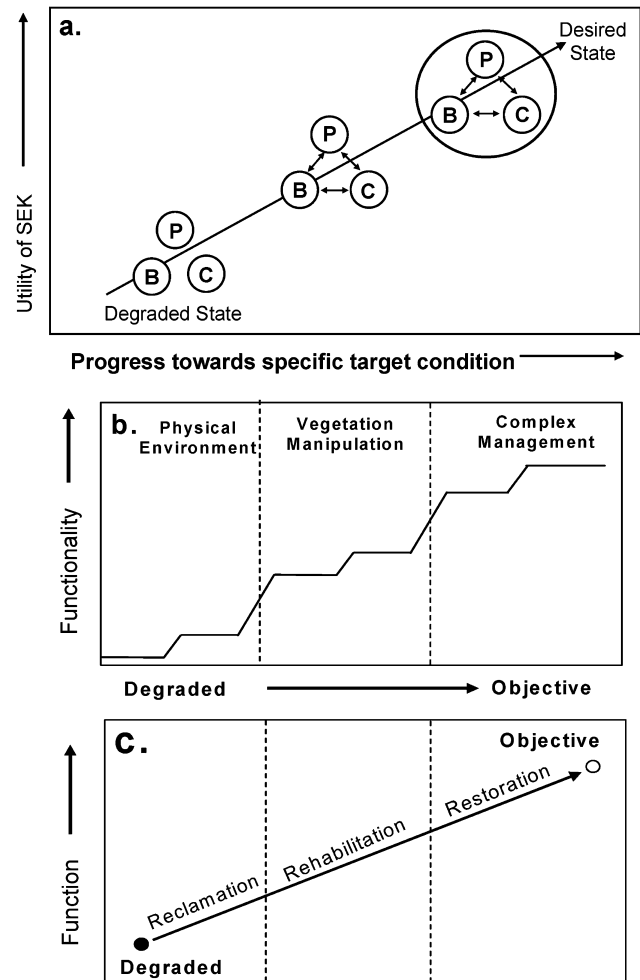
a.

Desired State

P

B

C

P

B

C

P

B

C

Degraded State

Utility of SEK

Progress towards specific target condition

b.

Physical Environment

Vegetation Manipulation

Complex Management

Functionality

Degraded

Objective

c.

Objective

Reclamation

Rehabilitation

Restoration

Function

Degraded